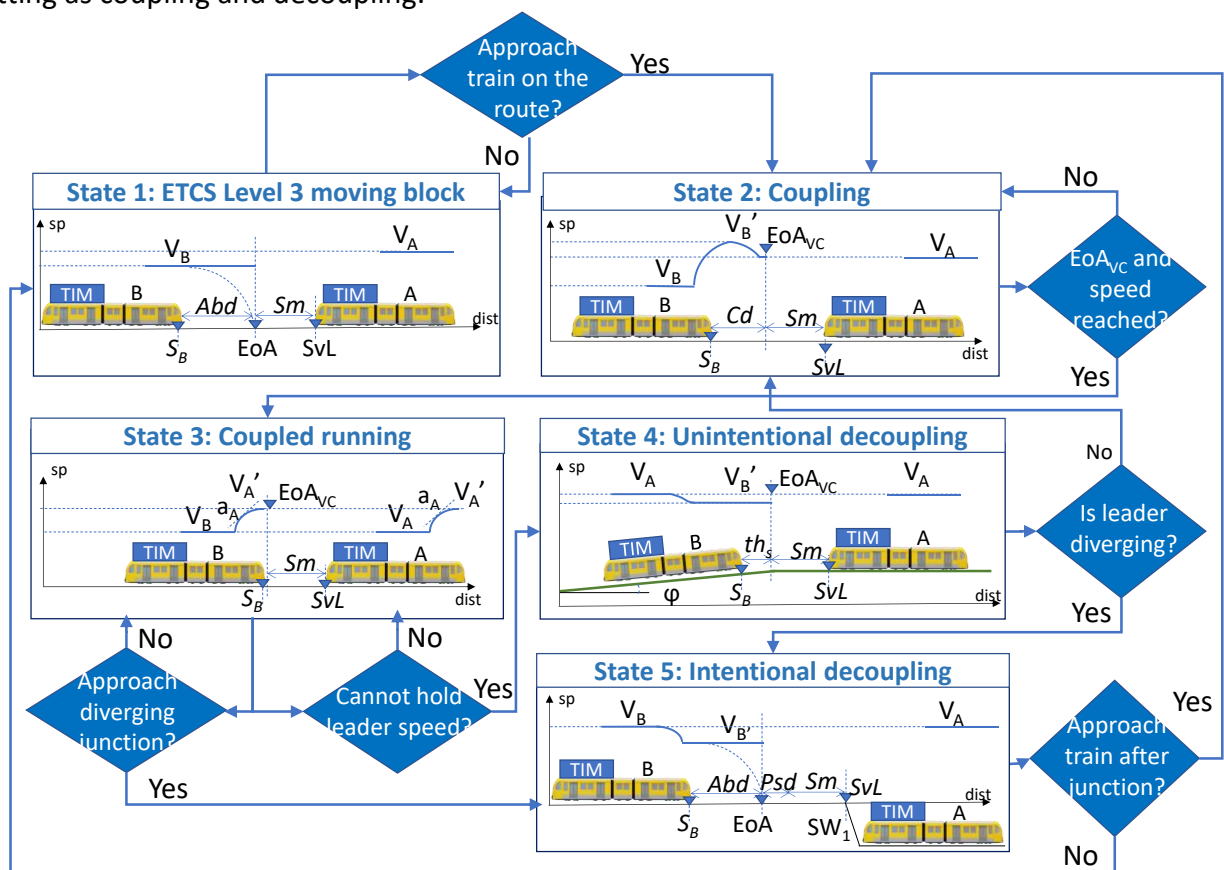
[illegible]tting as coupling and decoupling.

Approach train on the route?
Yes
No

State 1: ETCS Level 3 moving block
sp
$V_B$
$V_A$
TIM B
Abd
Sm
TIM A
dist
$S_B$
EoA
SvL

State 2: Coupling
sp
$V_B$'
$EoA_{VC}$
$V_A$
$V_B$
TIM B
Cd
Sm
TIM A
dist
$S_B$
SvL

No
$EoA_{VC}$ and speed reached?
Yes

State 3: Coupled running
sp
$V_A$'
$EoA_{VC}$
$a_A$
$V_B$
$V_A$
$a_A$
$V_A$'
TIM B
Sm
TIM A
$S_B$
SvL
dist

State 4: Unintentional decoupling
sp
$V_A$
$V_B$'
$EoA_{VC}$
$V_A$
TIM B
$th_s$
Sm
TIM A
φ
$S_B$
SvL
dist

No
Is leader diverging?
Yes

No
No
Approach diverging junction?
Cannot hold leader speed?
Yes
Yes

State 5: Intentional decoupling
sp
$V_B$
$V_{B'}$
$V_A$
TIM B
Abd
Psd
Sm
SvL
dist
$S_B$
EoA
$SW_1$
TIM A

Approach train after junction?
Yes
No